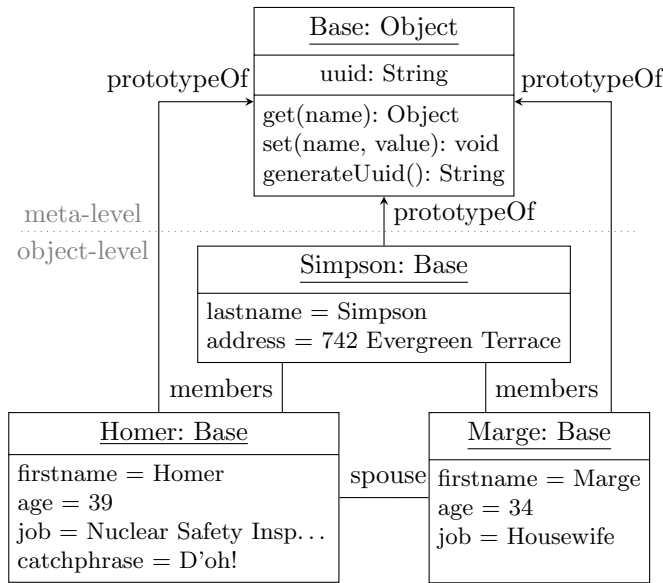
Base: Object

uuid: String

get(name): Object
set(name, value): void
generateUuid(): String

prototypeOf

prototypeOf

meta-level

prototypeOf

object-level

Simpson: Base

lastname = Simpson
address = 742 Evergreen Terrace

members

members

Homer: Base

firstname = Homer
age = 39
job = Nuclear Safety Insp...
catchphrase = D'oh!

spouse

Marge: Base

firstname = Marge
age = 34
job = Housewife